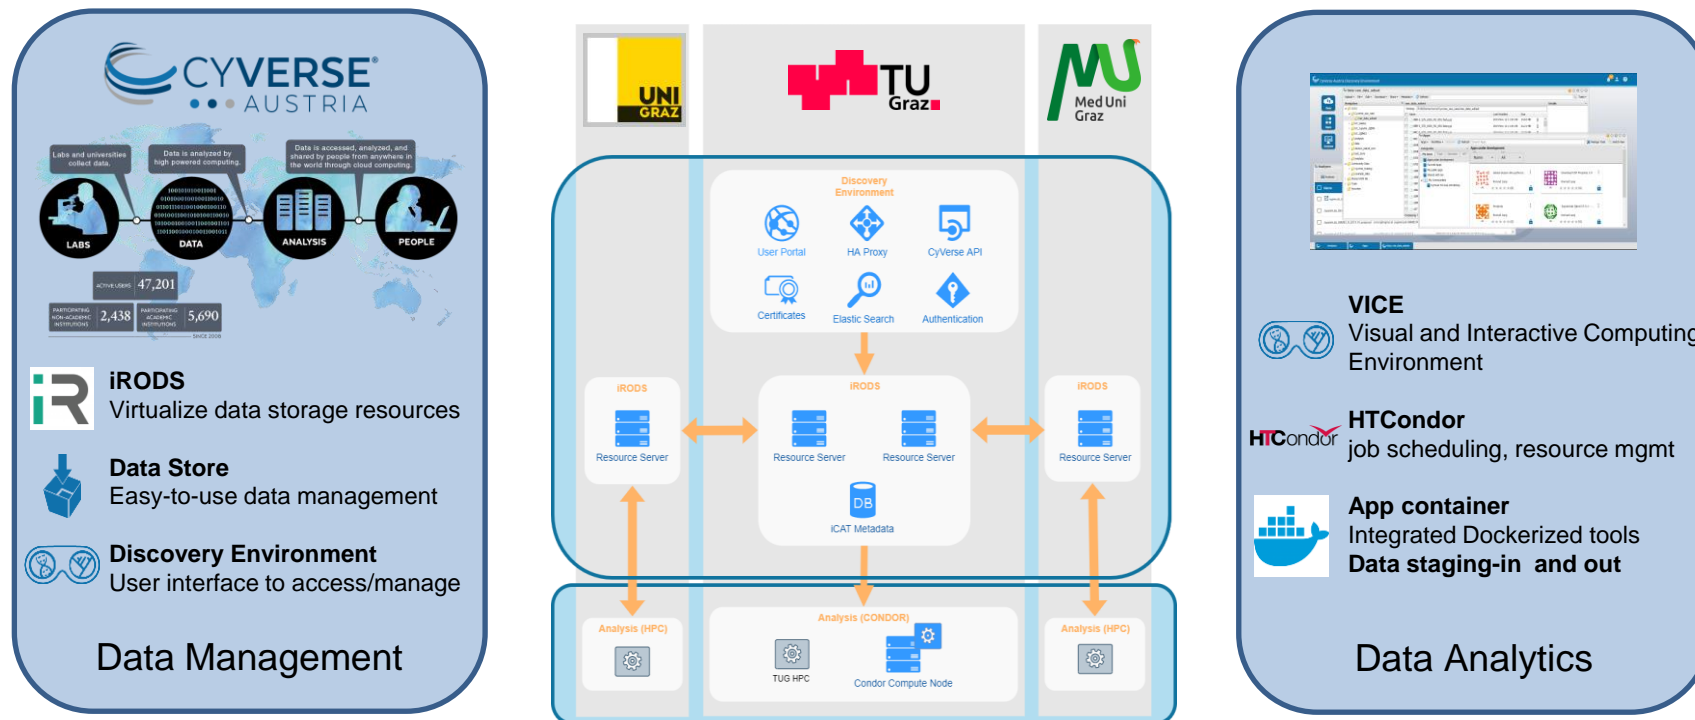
CYVERSE®
AUSTRIA

Labs and universities collect data.
Data is analyzed by high powered computing.
Data is accessed, analyzed, and shared by people from anywhere in the world through cloud computing.

LABS
DATA
ANALYSIS
PEOPLE

ACTIVE USERS 47,201
PARTICIPATING NON-ACADEMIC INSTITUTIONS 2,438
PARTICIPATING ACADEMIC INSTITUTIONS 5,690
SINCE 2008

iRODS
Virtualize data storage resources

Data Store
Easy-to-use data management

Discovery Environment
User interface to access/manage

Data Management

UNI GRAZ

TU Graz

Med Uni Graz

Discovery Environment
User Portal
HA Proxy
CyVerse API
Certificates
Elastic Search
Authentication

iRODS
Resource Server

iRODS
Resource Server
Resource Server
DB
iCAT Metadata

iRODS
Resource Server

Analysis (HPC)

Analysis (CONDOR)
TUG HPC
Condor Compute Node

Analysis (HPC)

VICE
Visual and Interactive Computing Environment

HTCondor
HTCondor
job scheduling, resource mgmt

App container
Integrated Dockerized tools
Data staging-in and out

Data Analytics